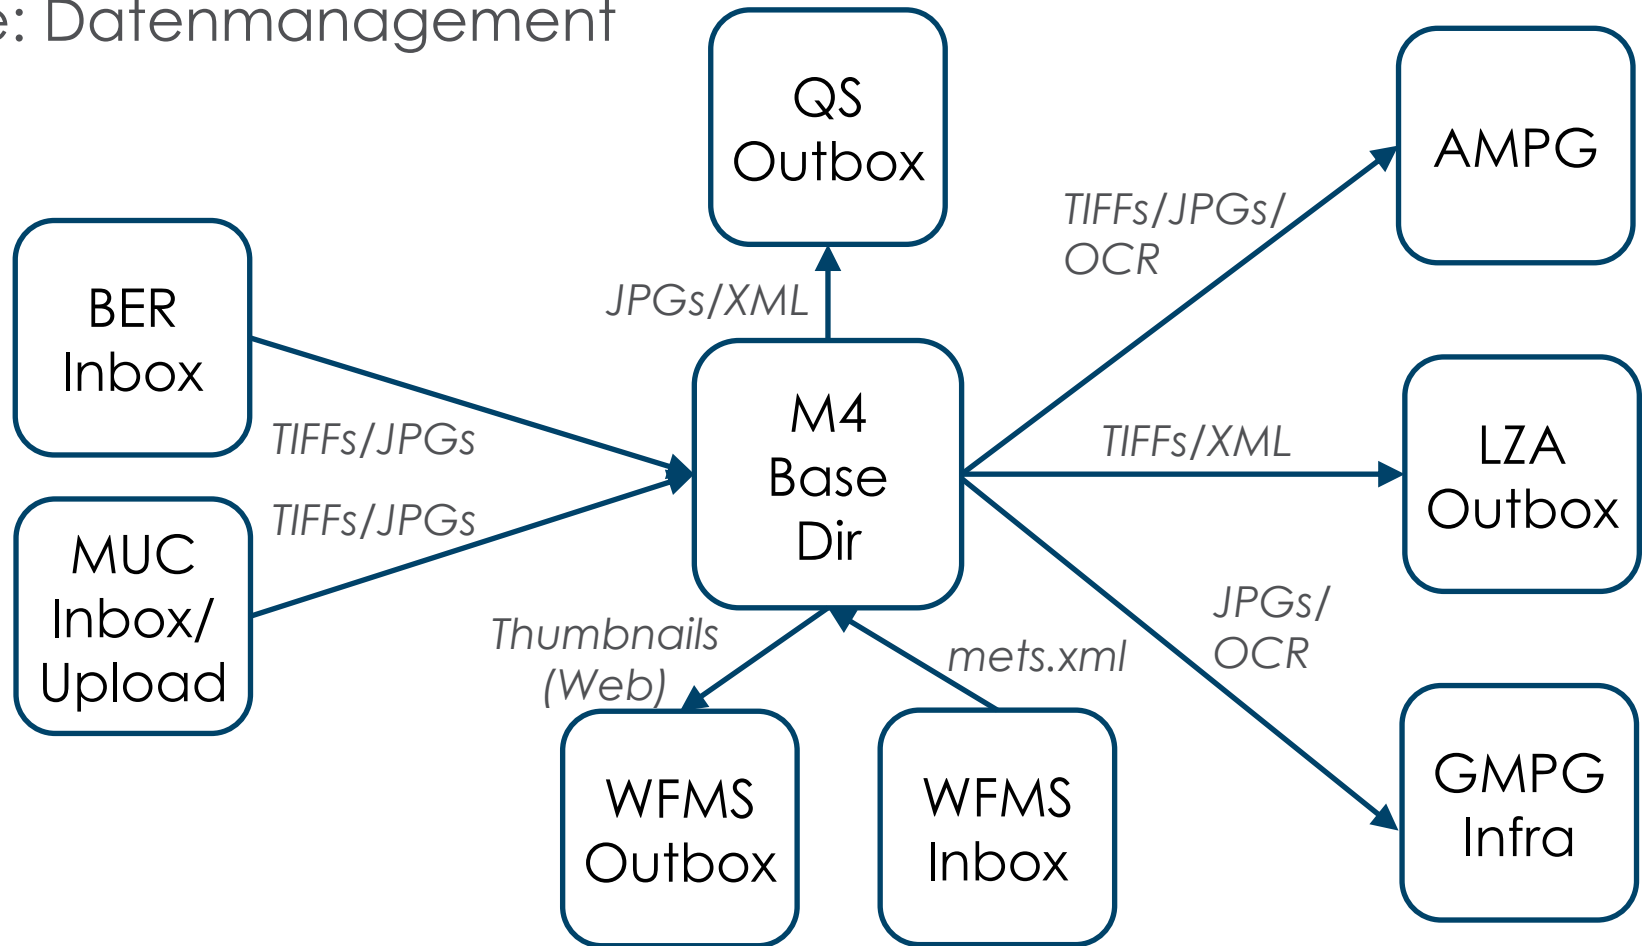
e: Datenmanagement

QS Outbox

AMPG

TIFFs/JPGs/ OCR

BER Inbox

JPGs/XML

M4 Base Dir

TIFFs/XML

LZA Outbox

TIFFs/JPGs

TIFFs/JPGs

MUC Inbox/ Upload

JPGs/ OCR

Thumbnails (Web)

mets.xml

GMPG Infra

WFMS Outbox

WFMS Inbox